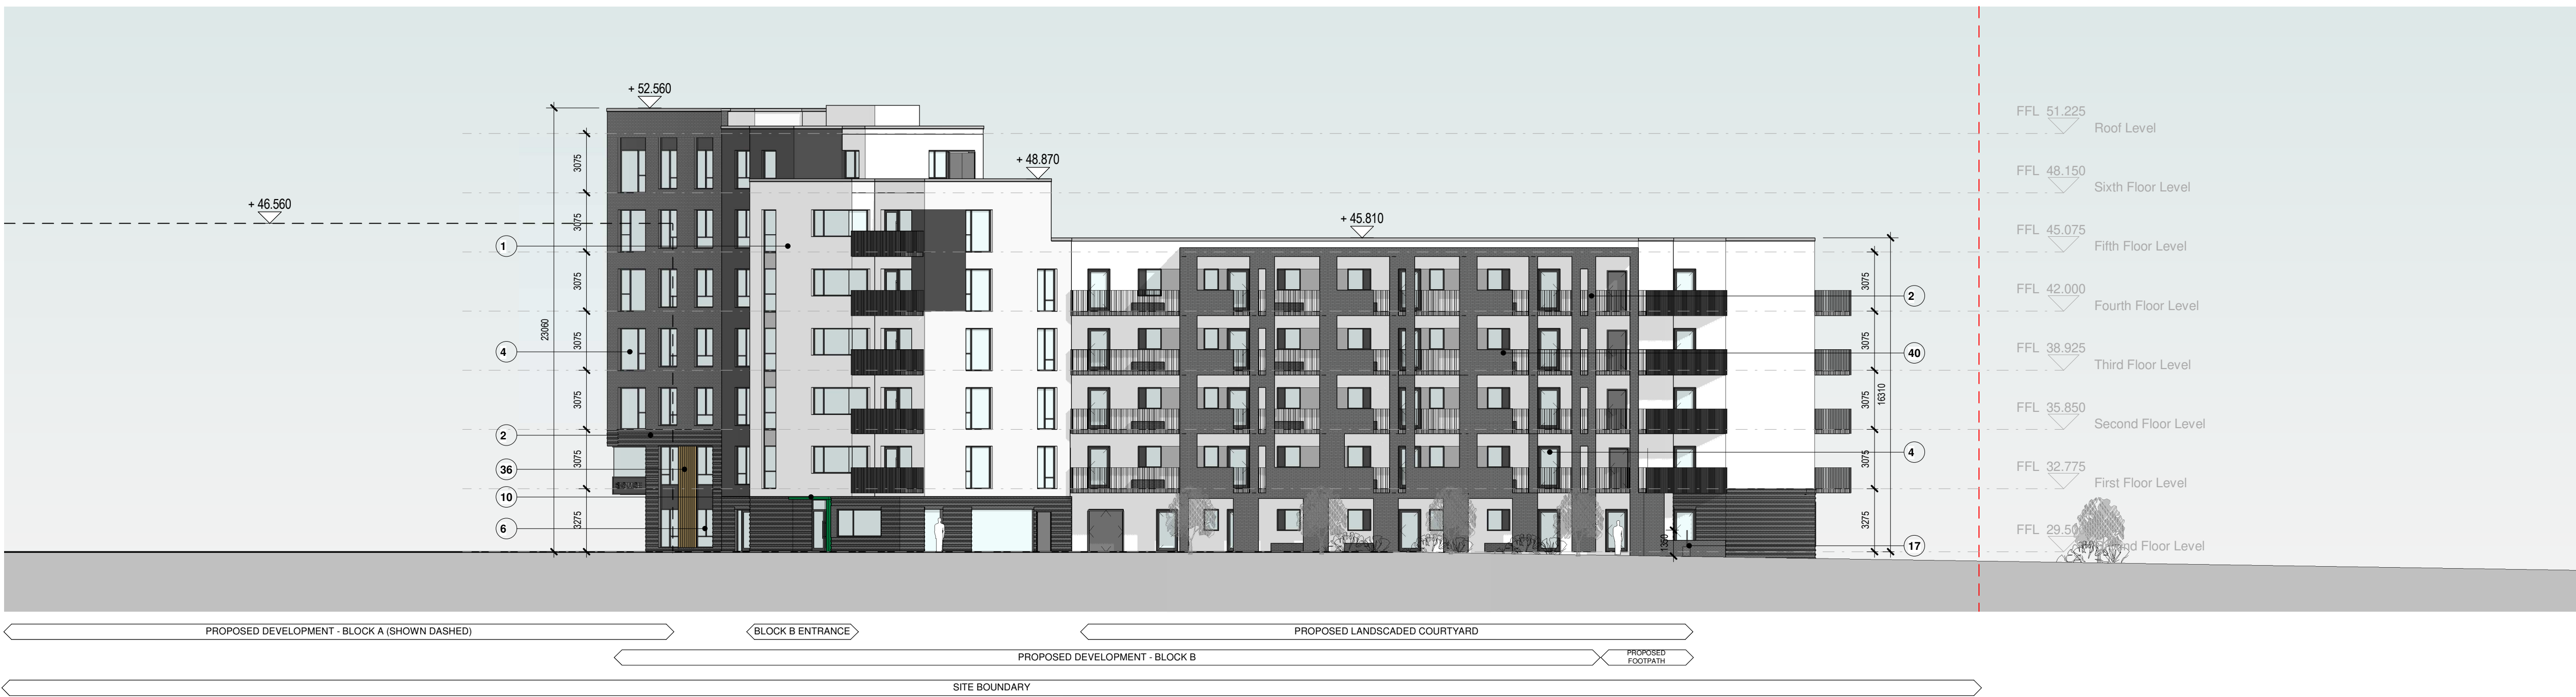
+ 52.560

+ 48.870

+ 46.560

+ 45.810

FFL 51.225 Roof Level

FFL 48.150 Sixth Floor Level

FFL 45.075 Fifth Floor Level

FFL 42.000 Fourth Floor Level

FFL 38.925 Third Floor Level

FFL 35.850 Second Floor Level

FFL 32.775 First Floor Level

FFL 29.50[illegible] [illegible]nd Floor Level

3075
3075
3075
3075
3075
3075
3275
23060

1
4
2
36
10
6

3075
3075
3075
3075
3275
16310
1360

2
40
4
17

PROPOSED DEVELOPMENT - BLOCK A (SHOWN DASHED)

BLOCK B ENTRANCE

PROPOSED LANDSCADED COURTYARD

PROPOSED DEVELOPMENT - BLOCK B

PROPOSED FOOTPATH

SITE BOUNDARY